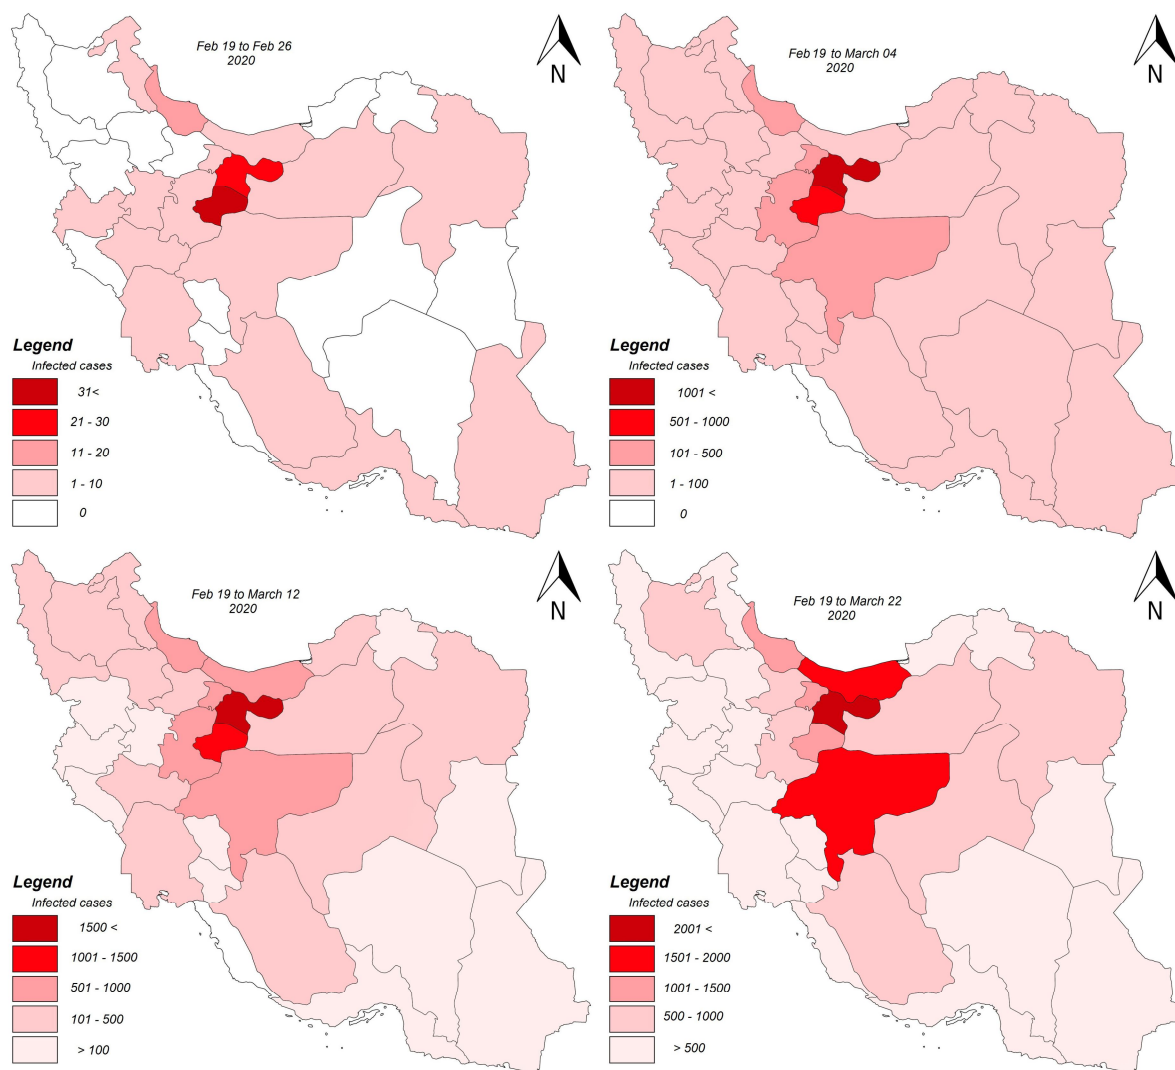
Feb 19 to Feb 26
2020

N

Legend
Infected cases
31<
21 - 30
11 - 20
1 - 10
0

Feb 19 to March 04
2020

N

Legend
Infected cases
1001 <
501 - 1000
101 - 500
1 - 100
0

Feb 19 to March 12
2020

N

Legend
Infected cases
1500 <
1001 - 1500
501 - 1000
101 - 500
> 100

Feb 19 to March 22
2020

N

Legend
Infected cases
2001 <
1501 - 2000
1001 - 1500
500 - 1000
> 500